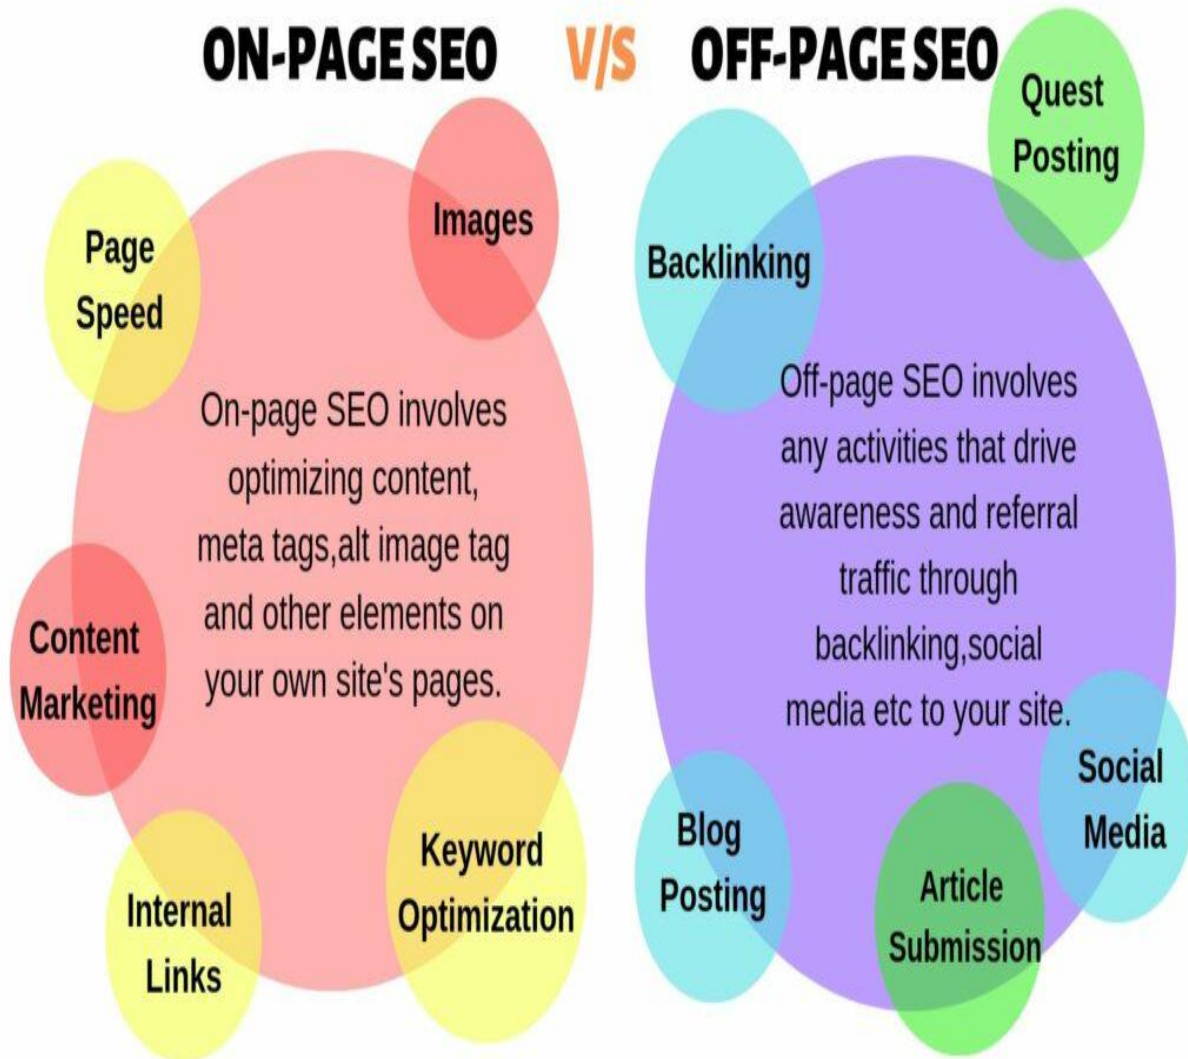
ON-PAGE SEO V/S OFF-PAGE SEO

Images

Page Speed

On-page SEO involves optimizing content, meta tags,alt image tag and other elements on your own site's pages.

Content Marketing

Internal Links

Keyword Optimization

Quest Posting

Backlinking

Off-page SEO involves any activities that drive awareness and referral traffic through backlinking,social media etc to your site.

Social Media

Blog Posting

Article Submission